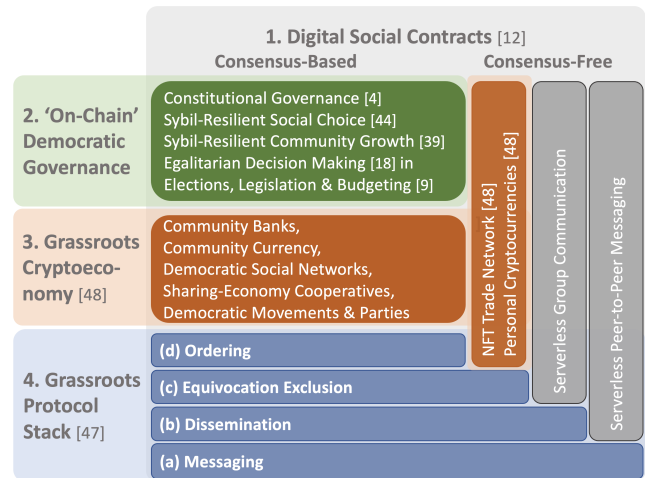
1. Digital Social Contracts [12]

Consensus-Based

Consensus-Free

2. 'On-Chain' Democratic Governance

Constitutional Governance [4]
Sybil-Resilient Social Choice [44]
Sybil-Resilient Community Growth [39]
Egalitarian Decision Making [18] in Elections, Legislation & Budgeting [9]

3. Grassroots Cryptoeconomy [48]

Community Banks,
Community Currency,
Democratic Social Networks,
Sharing-Economy Cooperatives,
Democratic Movements & Parties

NFT Trade Network [48]
Personal Cryptocurrencies [48]

Serverless Group Communication

Serverless Peer-to-Peer Messaging

4. Grassroots Protocol Stack [47]

(d) Ordering
(c) Equivocation Exclusion
(b) Dissemination
(a) Messaging